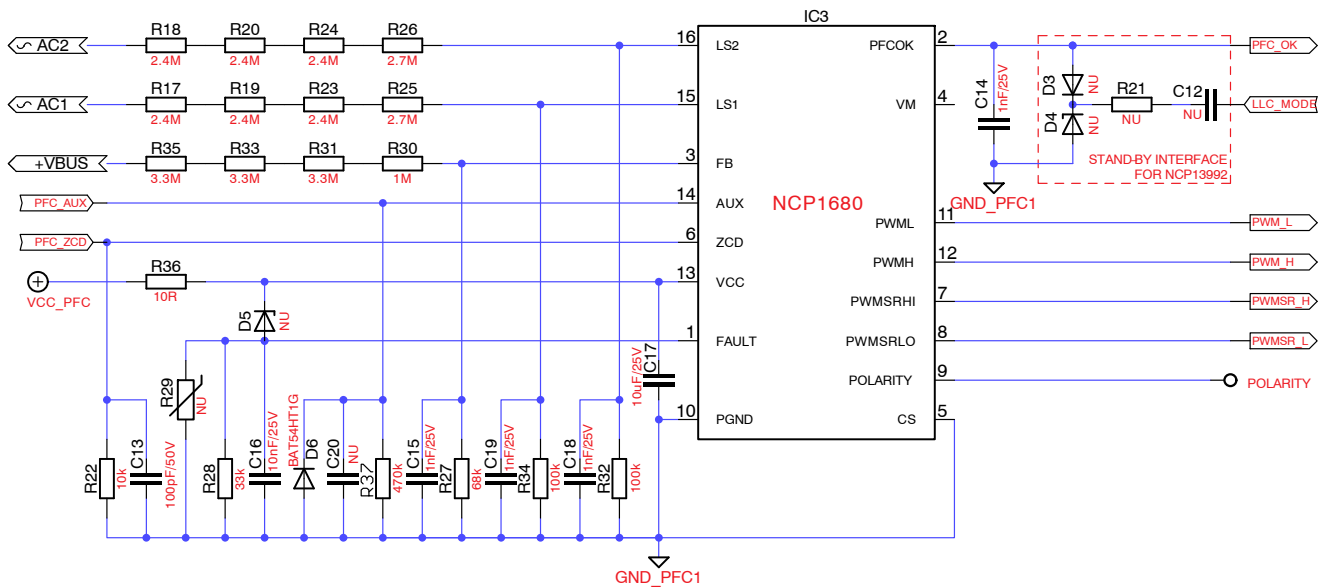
IC3

AC2 R18 2.4M R20 2.4M R24 2.4M R26 2.7M
AC1 R17 2.4M R19 2.4M R23 2.4M R25 2.7M
+VBUS R35 3.3M R33 3.3M R31 3.3M R30 1M
PFC_AUX
PFC_ZCD
VCC_PFC R36 10R

16 LS2
15 LS1
3 FB
14 AUX
6 ZCD
13 VCC
1 FAULT
10 PGND

NCP1680

2 PFCOK
4 VM
11 PWML
12 PWMH
7 PWMSRHI
8 PWMSRLO
9 POLARITY
5 CS

C14 1nF/25V
GND_PFC1
D3 NU
D4 NU
R21 NU
C12 NU
STAND-BY INTERFACE FOR NCP13992
PFC_OK
LLC_MODE
PWM_L
PWM_H
PWMSR_H
PWMSR_L
POLARITY

D5 NU
R29 NU
C17 10uF/25V
R22 10k
C13 100pF/50V
R28 33k
C16 10nF/25V
BAT54HT1G
D6
C20 NU
R37 470k
C15 1nF/25V
R27 68k
C19 1nF/25V
R34 100k
C18 1nF/25V
R32 100k

GND_PFC1